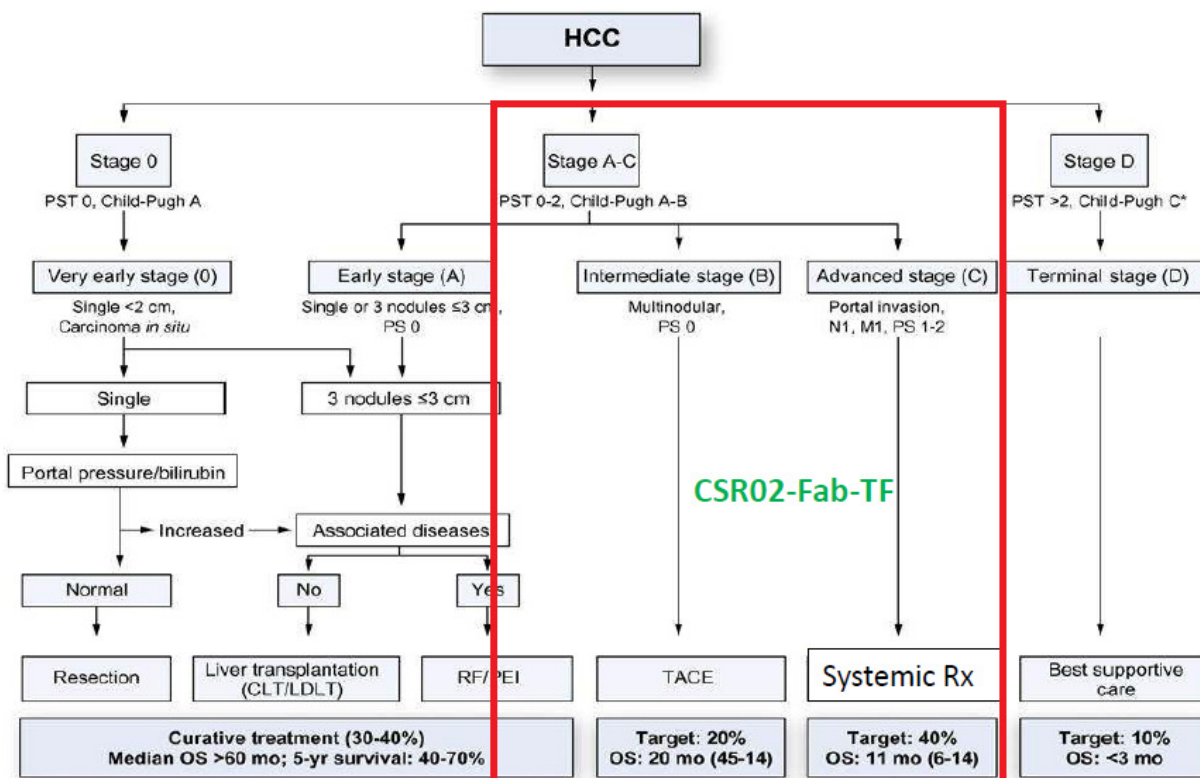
HCC

Stage 0
PST 0, Child-Pugh A

Stage A-C
PST 0-2, Child-Pugh A-B

Stage D
PST >2, Child-Pugh C*

Very early stage (0)
Single <2 cm, Carcinoma *in situ*

Early stage (A)
Single or 3 nodules ≤3 cm, PS 0

Intermediate stage (B)
Multinodular, PS 0

Advanced stage (C)
Portal invasion, N1, M1, PS 1-2

Terminal stage (D)

Single

3 nodules ≤3 cm

Portal pressure/bilirubin

CSR02-Fab-TF

Increased

Associated diseases

Normal

No

Yes

Resection

Liver transplantation (CLT/LDLT)

RF/PEI

TACE

Systemic Rx

Best supportive care

Curative treatment (30-40%)
Median OS >60 mo; 5-yr survival: 40-70%

Target: 20%
OS: 20 mo (45-14)

Target: 40%
OS: 11 mo (6-14)

Target: 10%
OS: <3 mo